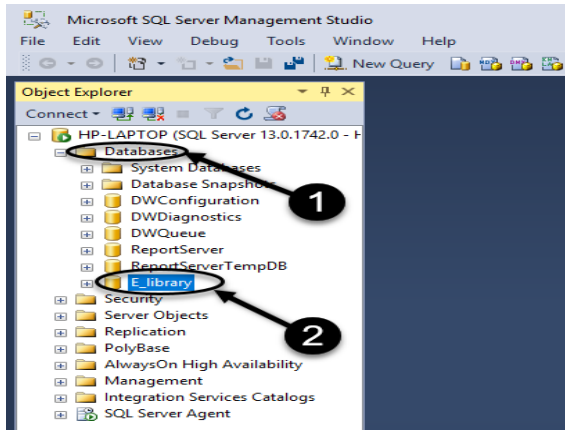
Microsoft SQL Server Management Studio

File Edit View Debug Tools Window Help

New Query

Object Explorer

Connect

HP-LAPTOP (SQL Server 13.0.1742.0 - H

Databases

System Databases

Database Snapshots

DWConfiguration

DWDiagnostics

DWQueue

ReportServer

ReportServerTempDB

E_library

Security

Server Objects

Replication

PolyBase

AlwaysOn High Availability

Management

Integration Services Catalogs

SQL Server Agent

1

2